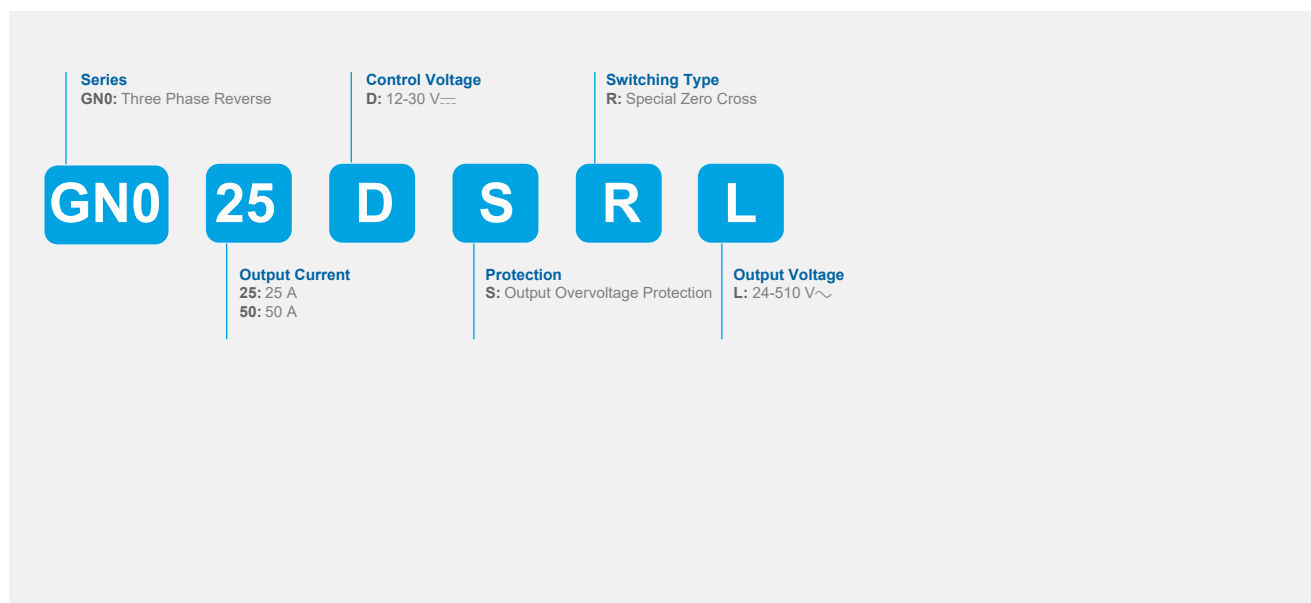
Series
GN0: Three Phase Reverse

Control Voltage
D: 12-30 V⎓

Switching Type
R: Special Zero Cross

GN0 25 D S R L

Output Current
25: 25 A
50: 50 A

Protection
S: Output Overvoltage Protection

Output Voltage
L: 24-510 V∿